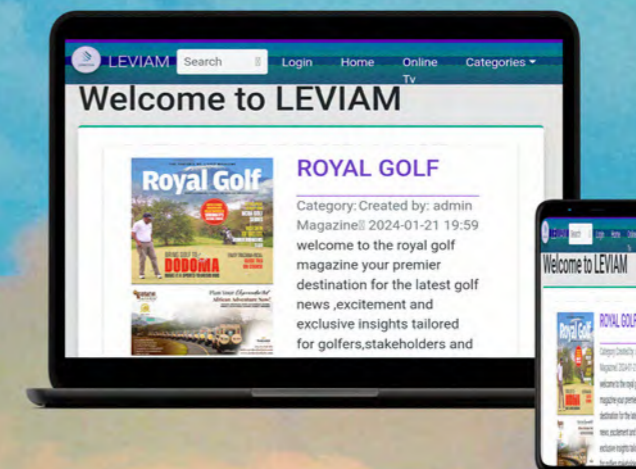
LEVIAM Search Login Home Online Tv Categories

Welcome to LEVIAM

Royal Golf

DODOMA

ROYAL GOLF

Category: Created by: admin Magazine 2024-01-21 19:59

welcome to the royal golf magazine your premier destination for the latest golf news ,excitement and exclusive insights tailored for golfers,stakeholders and

LEVIAM Search Login Home Online

Welcome to LEVIAM

ROYAL GOLF

Category: Created by: admin Magazine 2024-01-21

welcome to the royal golf magazine your premier destination for the latest golf news ,excitement and exclusive insights tailored